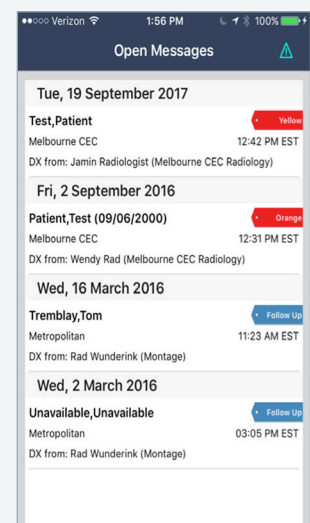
●●○○○ Verizon 1:56 PM 100%

Open Messages

Tue, 19 September 2017

Test,Patient
Yellow
Melbourne CEC
12:42 PM EST
DX from: Jamin Radiologist (Melbourne CEC Radiology)

Fri, 2 September 2016

Patient,Test (09/06/2000)
Orange
Melbourne CEC
12:31 PM EST
DX from: Wendy Rad (Melbourne CEC Radiology)

Wed, 16 March 2016

Tremblay,Tom
Follow Up
Metropolitan
11:23 AM EST
DX from: Rad Wunderink (Montage)

Wed, 2 March 2016

Unavailable,Unavailable
Follow Up
Metropolitan
03:05 PM EST
DX from: Rad Wunderink (Montage)